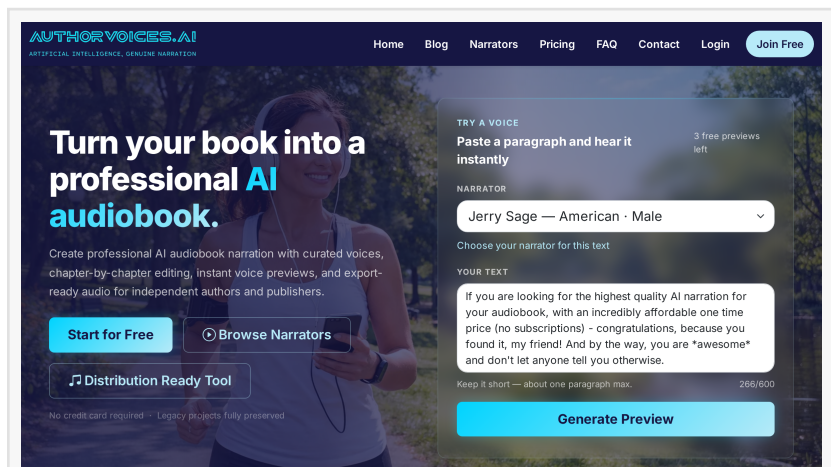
AUTHORVOICES.AI
ARTIFICIAL INTELLIGENCE, GENUINE NARRATION

Home Blog Narrators Pricing FAQ Contact Login Join Free

Turn your book into a professional AI audiobook.

Create professional AI audiobook narration with curated voices, chapter-by-chapter editing, instant voice previews, and export-ready audio for independent authors and publishers.

Start for Free
Browse Narrators
Distribution Ready Tool

No credit card required · Legacy projects fully preserved

TRY A VOICE
Paste a paragraph and hear it instantly
3 free previews left

NARRATOR
Jerry Sage — American · Male
Choose your narrator for this text

YOUR TEXT
If you are looking for the highest quality AI narration for your audiobook, with an incredibly affordable one time price (no subscriptions) - congratulations, because you found it, my friend! And by the way, you are *awesome* and don't let anyone tell you otherwise.

Keep it short — about one paragraph max. 266/600

Generate Preview